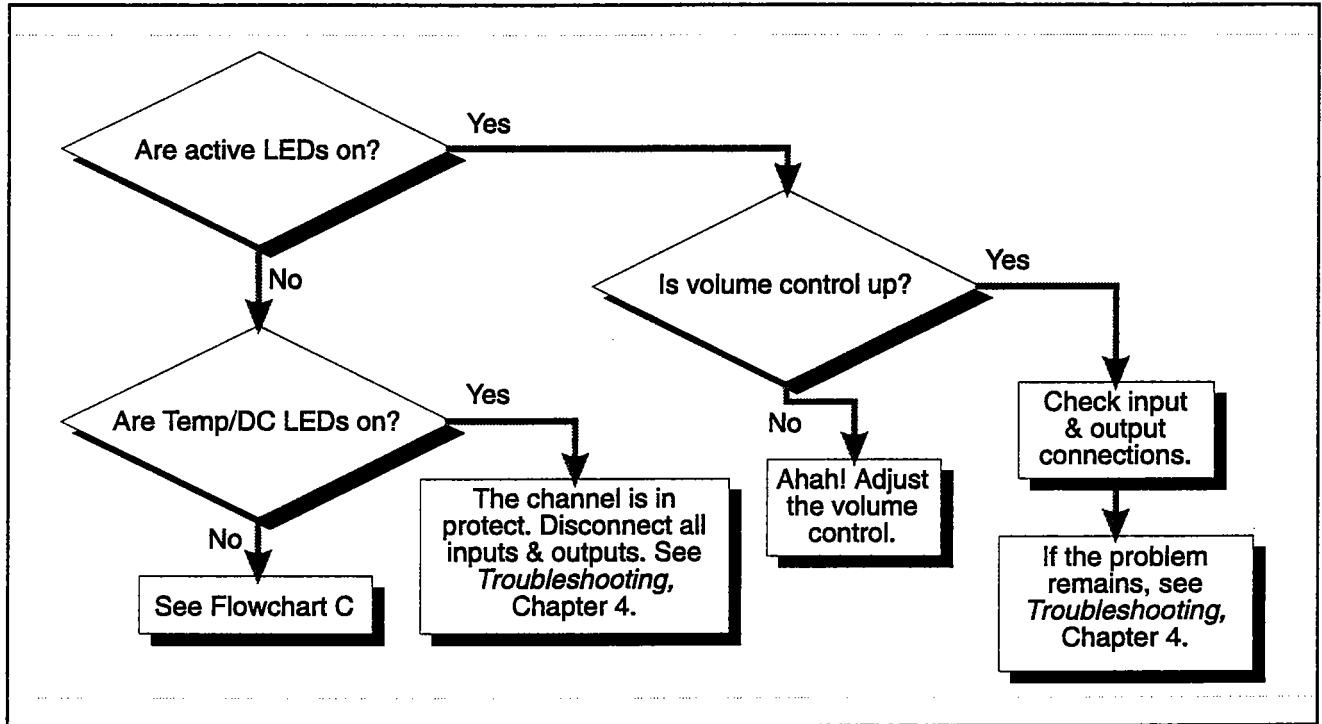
Are active LEDs on?

Yes

No

Is volume control up?

Yes

Are Temp/DC LEDs on?

Yes

No

Check input & output connections.

No

The channel is in protect. Disconnect all inputs & outputs. See *Troubleshooting,* Chapter 4.

Ahah! Adjust the volume control.

See Flowchart C

If the problem remains, see *Troubleshooting,* Chapter 4.